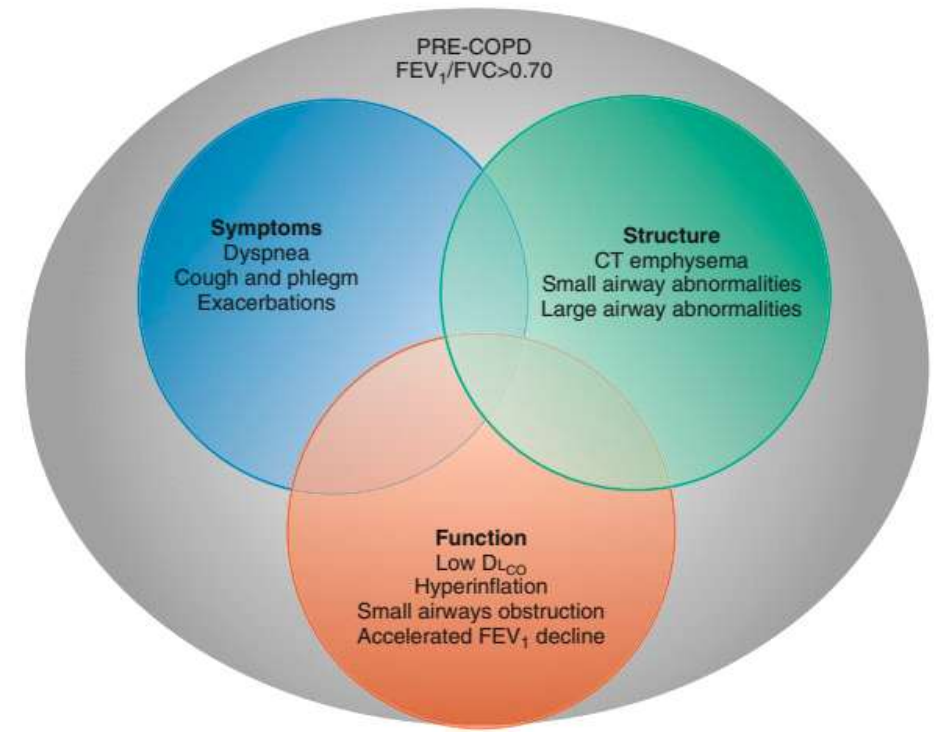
PRE-COPD
$FEV_1/FVC>0.70$

**Symptoms**
Dyspnea
Cough and phlegm
Exacerbations

**Structure**
CT emphysema
Small airway abnormalities
Large airway abnormalities

**Function**
Low $D_{L_{CO}}$
Hyperinflation
Small airways obstruction
Accelerated $FEV_1$ decline